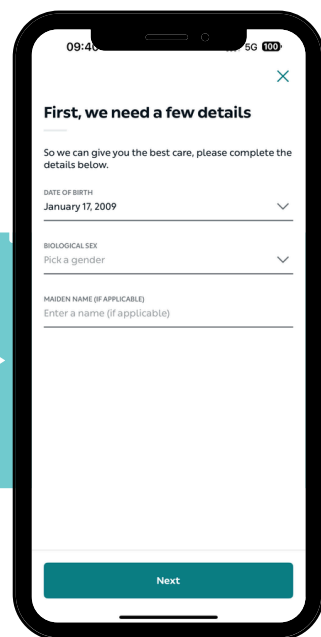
09:40

5G 100

×

First, we need a few details

So we can give you the best care, please complete the details below.

DATE OF BIRTH
January 17, 2009

BIOLOGICAL SEX
Pick a gender

MAIDEN NAME (IF APPLICABLE)
Enter a name (if applicable)

Next